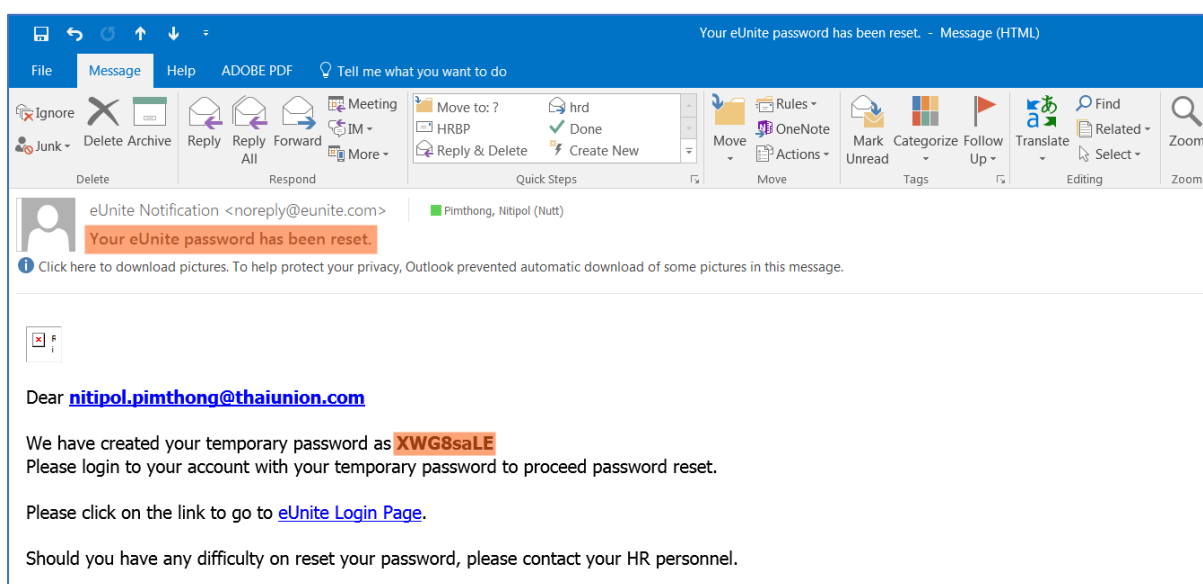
Your eUnite password has been reset. - Message (HTML)

File Message Help ADOBE PDF Tell me what you want to do

Ignore
Junk
Delete Archive
Delete

Reply Reply All Forward
Meeting
IM
More
Respond

Move to: ?
HRBP
Reply & Delete
hrd
Done
Create New
Quick Steps

Move
Rules
OneNote
Actions
Move

Mark Unread
Categorize
Follow Up
Tags

Translate
Find
Related
Select
Editing

Zoom
Zoom

eUnite Notification <noreply@eunite.com>
Pimthong, Nitipol (Nutt)
Your eUnite password has been reset.
Click here to download pictures. To help protect your privacy, Outlook prevented automatic download of some pictures in this message.

Dear nitipol.pimthong@thaiunion.com

We have created your temporary password as XWG8saLE
Please login to your account with your temporary password to proceed password reset.

Please click on the link to go to eUnite Login Page.

Should you have any difficulty on reset your password, please contact your HR personnel.